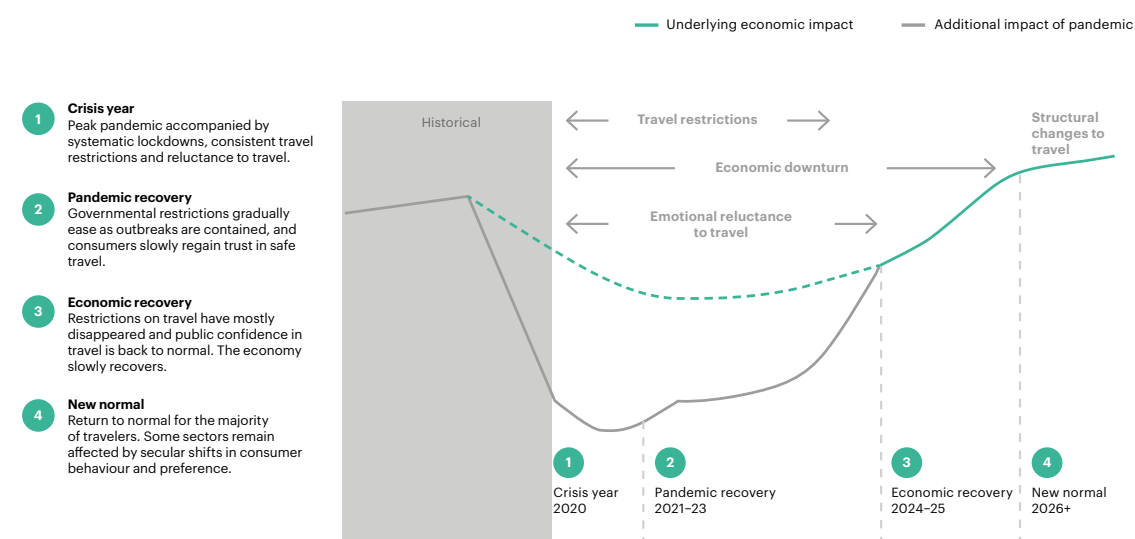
Underlying economic impact

Additional impact of pandemic

1
Crisis year
Peak pandemic accompanied by systematic lockdowns, consistent travel restrictions and reluctance to travel.

2
Pandemic recovery
Governmental restrictions gradually ease as outbreaks are contained, and consumers slowly regain trust in safe travel.

3
Economic recovery
Restrictions on travel have mostly disappeared and public confidence in travel is back to normal. The economy slowly recovers.

4
New normal
Return to normal for the majority of travelers. Some sectors remain affected by secular shifts in consumer behaviour and preference.

Historical

Travel restrictions

Economic downturn

Emotional reluctance to travel

Structural changes to travel

1
Crisis year 2020

2
Pandemic recovery 2021–23

3
Economic recovery 2024–25

4
New normal 2026+